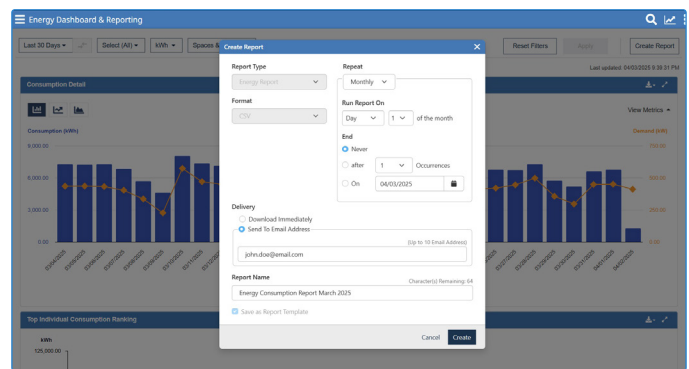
Energy Dashboard & Reporting

Last 30 Days | Select (All) | kWh | Spaces &

Reset Filters | Apply | Create Report

Last updated: 04/03/2025 9:38:31 PM

Consumption Detail

View Metrics

Consumption (kWh)

Demand (kW)

8,000.00

6,000.00

3,000.00

0.00

Top Individual Consumption Ranking

kWh

125,000.00

Create Report

Report Type

Energy Report

Format

CSV

Repeat

Monthly

Run Report On

Day | 1 | of the month

End

Never

after | 1 | Occurrences

On | 04/03/2025

Delivery

Download Immediately

Send To Email Address

(Up to 10 Email Address)

john.doe@email.com

Report Name

Character(s) Remaining: 64

Energy Consumption Report March 2025

Save as Report Template

Cancel | Create